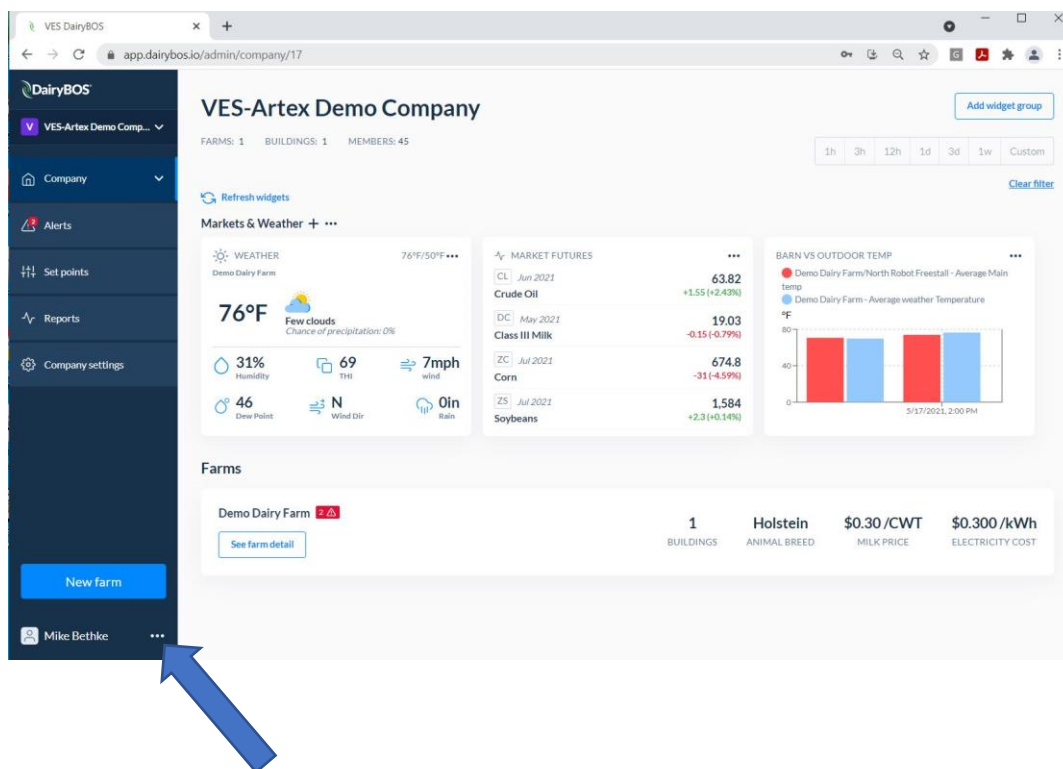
VES DairyBOS
app.dairybos.io/admin/company/17

DairyBOS
V VES-Artex Demo Comp...
Company
Alerts
Set points
Reports
Company settings
New farm
Mike Bethke ...

VES-Artex Demo Company
FARMS: 1 BUILDINGS: 1 MEMBERS: 45
Add widget group
1h 3h 12h 1d 3d 1w Custom
Clear filter
Refresh widgets
Markets & Weather + ...

WEATHER 76°F/50°F ...
Demo Dairy Farm
76°F Few clouds
Chance of precipitation: 0%
31% Humidity
69 THI
7mph wind
46 Dew Point
N Wind Dir
0in Rain

MARKET FUTURES ...
CL Jun 2021 Crude Oil 63.82 +1.55 (+2.43%)
DC May 2021 Class III Milk 19.03 -0.15 (-0.79%)
ZC Jul 2021 Corn 674.8 -31 (-4.59%)
ZS Jul 2021 Soybeans 1,584 +2.3 (+0.14%)

BARN VS OUTDOOR TEMP ...
Demo Dairy Farm/North Robot Freestall - Average Main temp
Demo Dairy Farm - Average weather Temperature
°F
80
40
0
5/17/2021, 2:00 PM

Farms
Demo Dairy Farm 2
See farm detail
1 BUILDINGS
Holstein ANIMAL BREED
$0.30 /CWT MILK PRICE
$0.300 /kWh ELECTRICITY COST